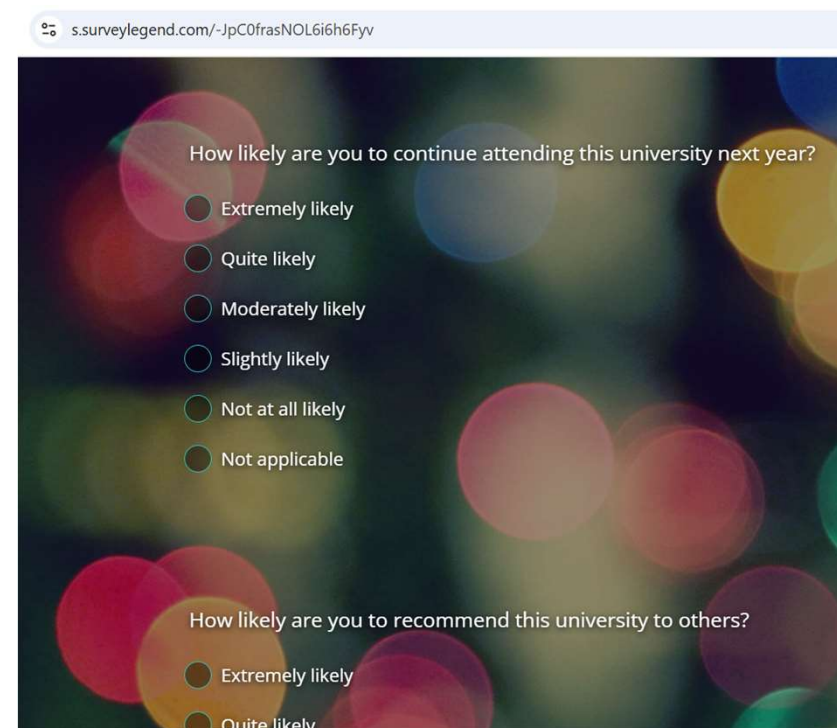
s.surveylegend.com/-JpC0frasNOL6i6h6Fyv

How likely are you to continue attending this university next year?

Extremely likely

Quite likely

Moderately likely

Slightly likely

Not at all likely

Not applicable

How likely are you to recommend this university to others?

Extremely likely

Quite likely